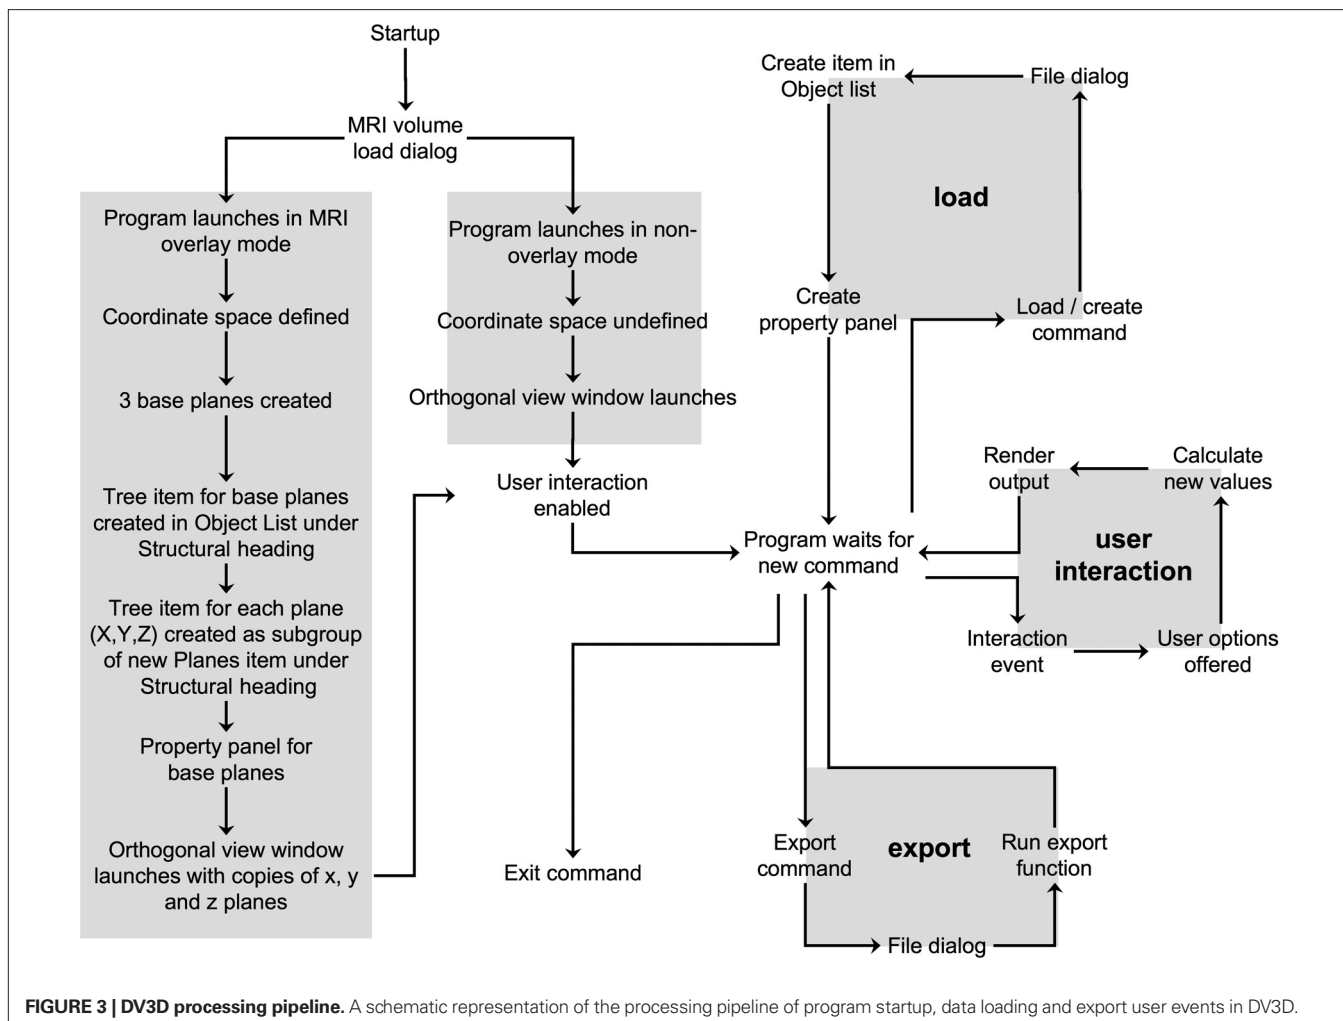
Startup

MRI volume load dialog

Program launches in MRI overlay mode

Coordinate space defined

3 base planes created

Tree item for base planes created in Object List under Structural heading

Tree item for each plane (X,Y,Z) created as subgroup of new Planes item under Structural heading

Property panel for base planes

Orthogonal view window launches with copies of x, y and z planes

Program launches in non-overlay mode

Coordinate space undefined

Orthogonal view window launches

User interaction enabled

Exit command

Create item in Object list

File dialog

load

Create property panel

Load / create command

Program waits for new command

Render output

Calculate new values

user interaction

Interaction event

User options offered

Export command

export

Run export function

File dialog

FIGURE 3 | DV3D processing pipeline. A schematic representation of the processing pipeline of program startup, data loading and export user events in DV3D.